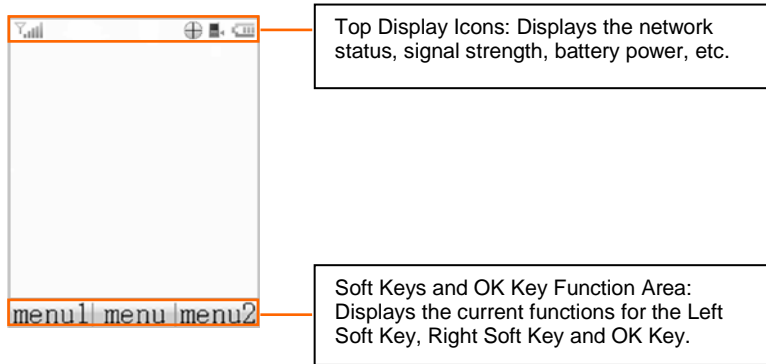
Top Display Icons: Displays the network status, signal strength, battery power, etc.

menu1 menu menu2

Soft Keys and OK Key Function Area: Displays the current functions for the Left Soft Key, Right Soft Key and OK Key.